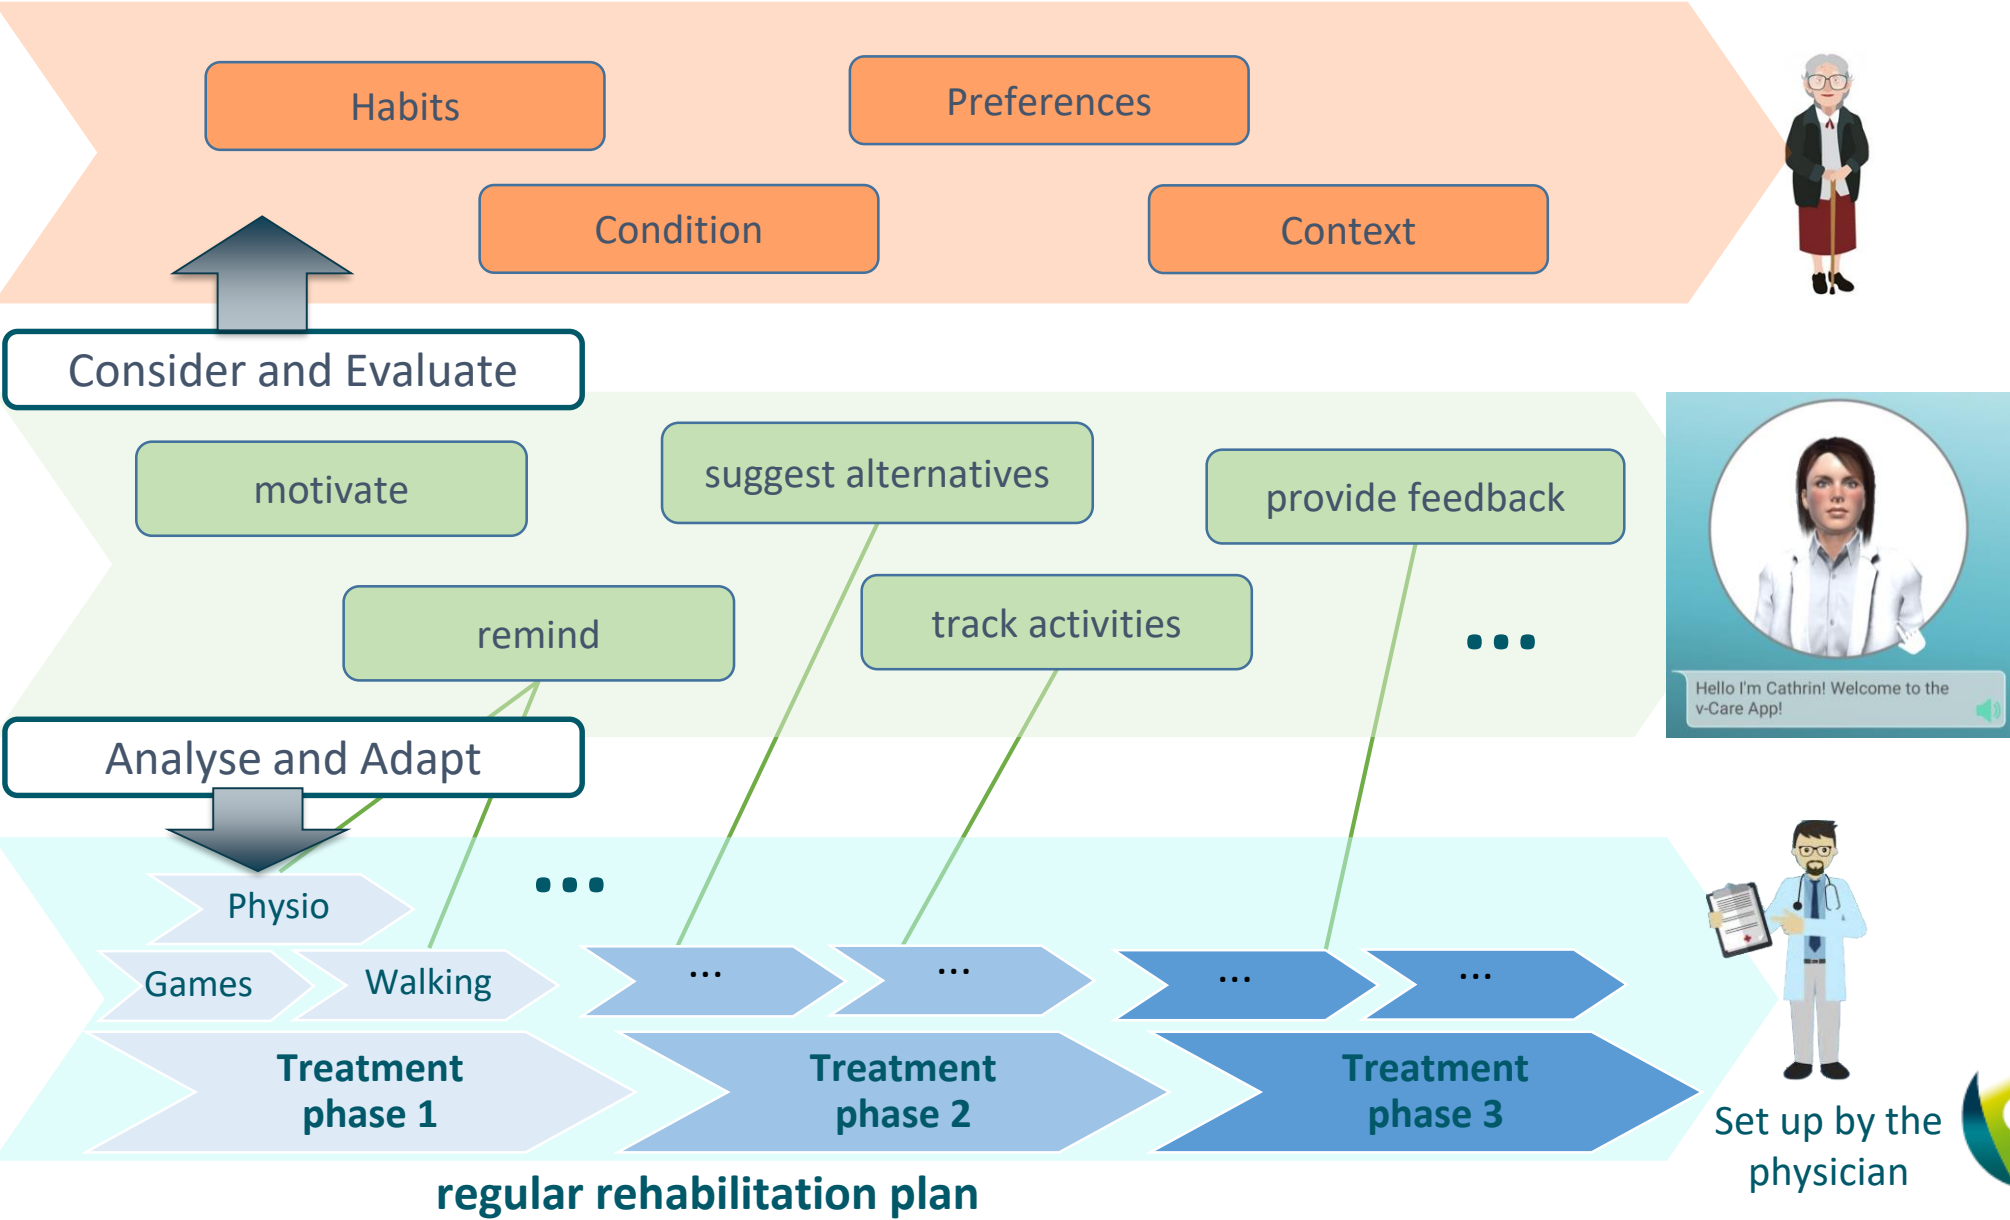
Habits

Preferences

Condition

Context

Consider and Evaluate

motivate

suggest alternatives

provide feedback

remind

track activities

...

Hello I'm Cathrin! Welcome to the v-Care App!

Analyse and Adapt

Physio

...

Games

Walking

...

...

...

...

Treatment phase 1

Treatment phase 2

Treatment phase 3

Set up by the physician

regular rehabilitation plan